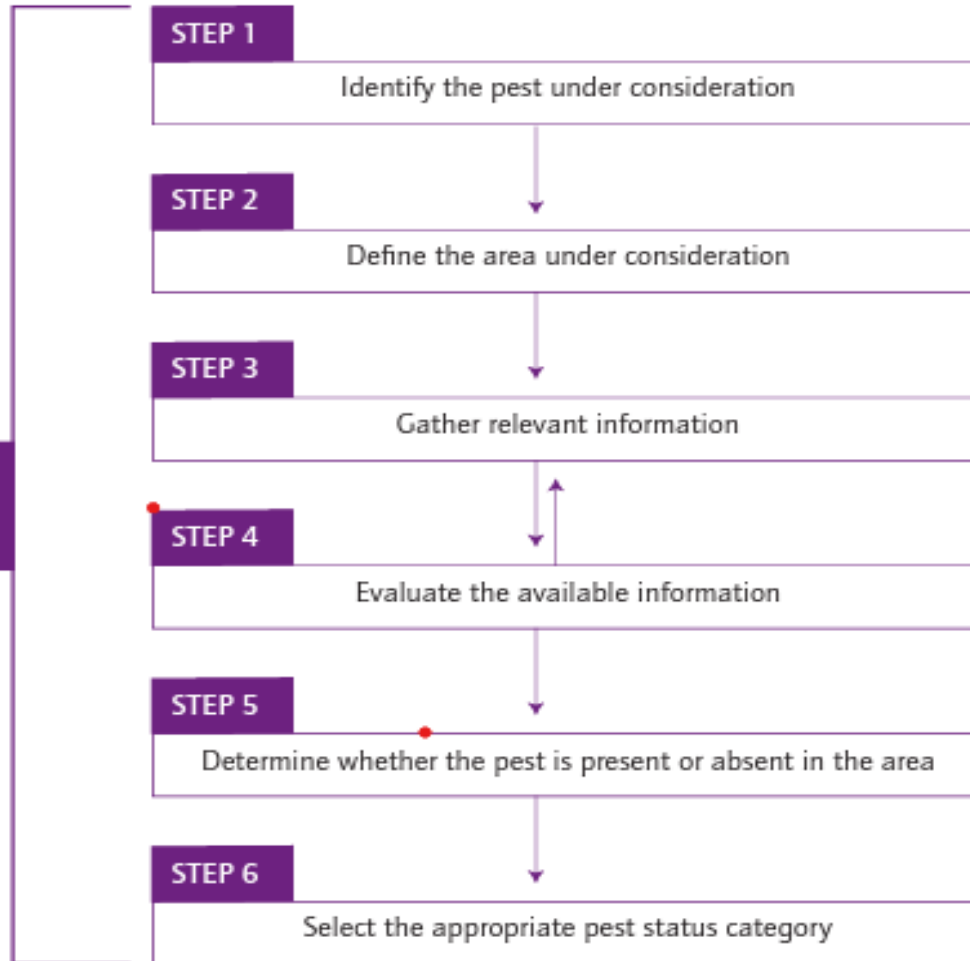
STEP 1
Identify the pest under consideration

STEP 2
Define the area under consideration

STEP 3
Gather relevant information

STEP 4
Evaluate the available information

STEP 5
Determine whether the pest is present or absent in the area

STEP 6
Select the appropriate pest status category